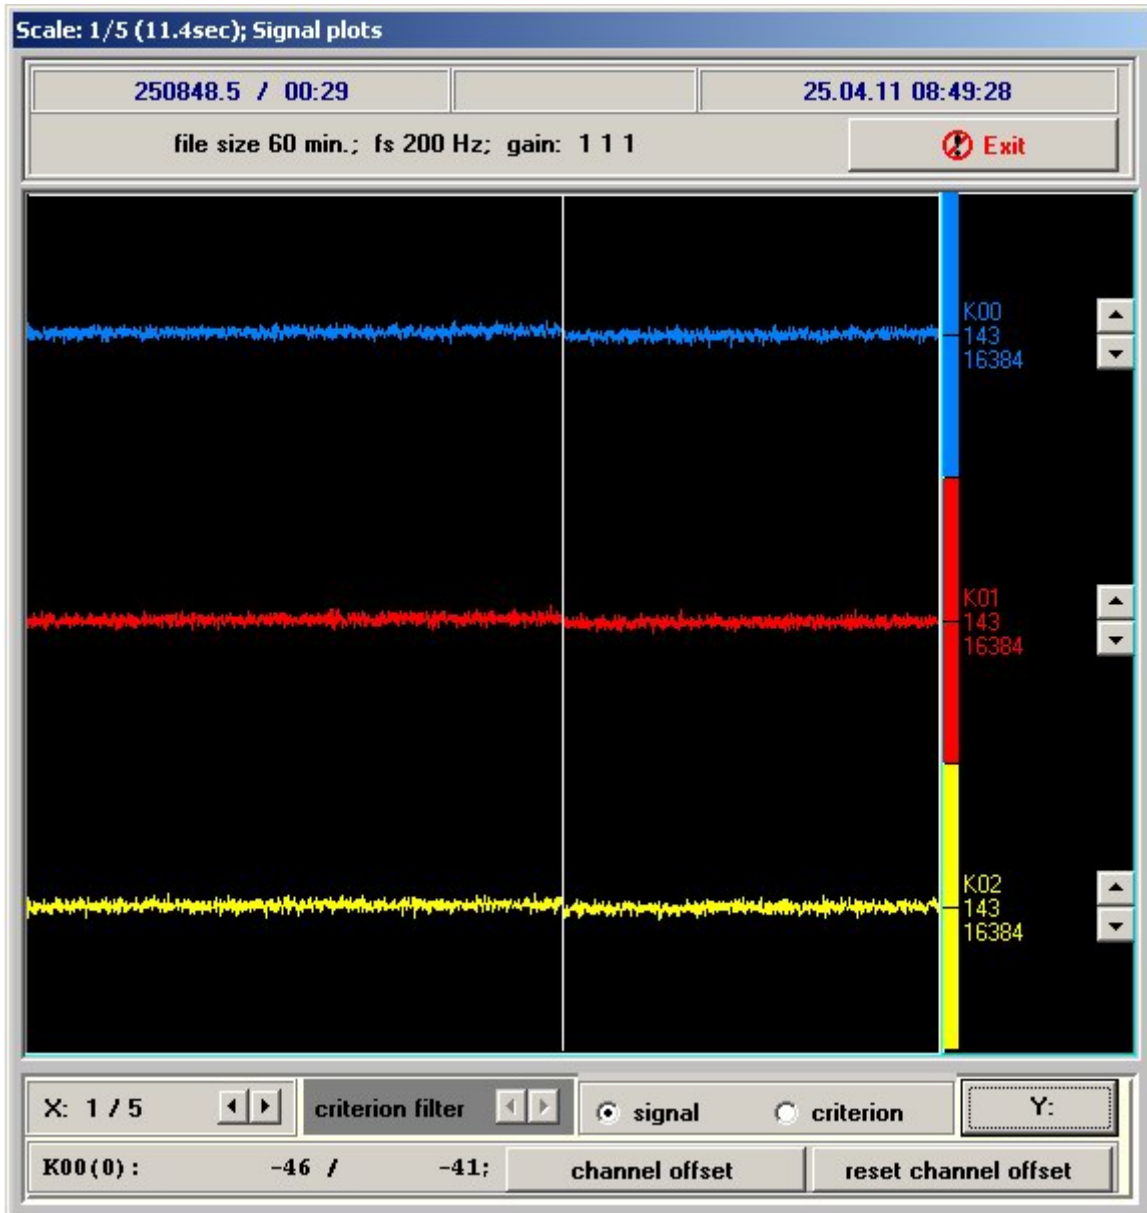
Scale: 1/5 (11.4sec); Signal plots

250848.5 / 00:29

25.04.11 08:49:28

file size 60 min.; fs 200 Hz; gain: 1 1 1

Exit

K00
143
16384

K01
143
16384

K02
143
16384

X: 1 / 5

criterion filter

signal

criterion

Y:

K00(0):

-46 /

-41;

channel offset

reset channel offset